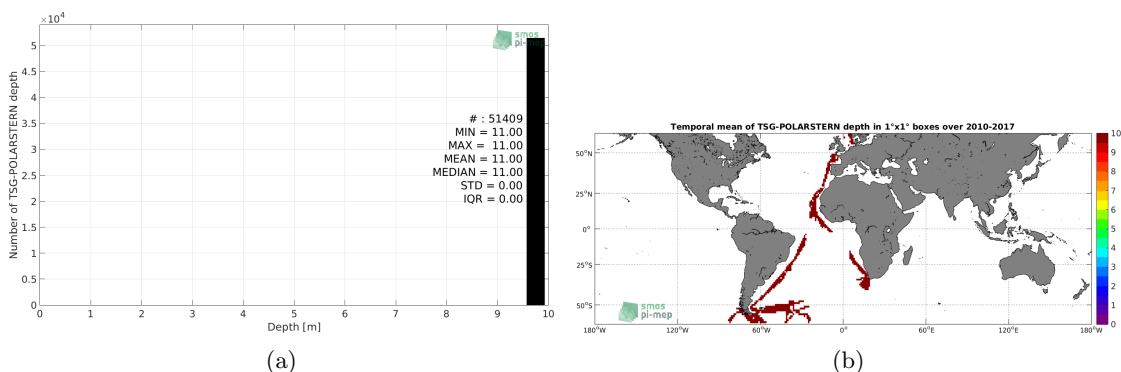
$\times10^4$

5

4.5

4

3.5

3

2.5

2

1.5

1

0.5

0

Number of TSG-POLARSTERN depth

smos pi-mep

# : 51409
MIN = 11.00
MAX = 11.00
MEAN = 11.00
MEDIAN = 11.00
STD = 0.00
IQR = 0.00

0 1 2 3 4 5 6 7 8 9 10

Depth [m]

(a)

Temporal mean of TSG-POLARSTERN depth in 1°x1° boxes over 2010-2017

50°N

25°N

0°

25°S

50°S

180°W 120°W 60°W 0° 60°E 120°E 180°W

smos pi-mep

10
9
8
7
6
5
4
3
2
1
0

(b)